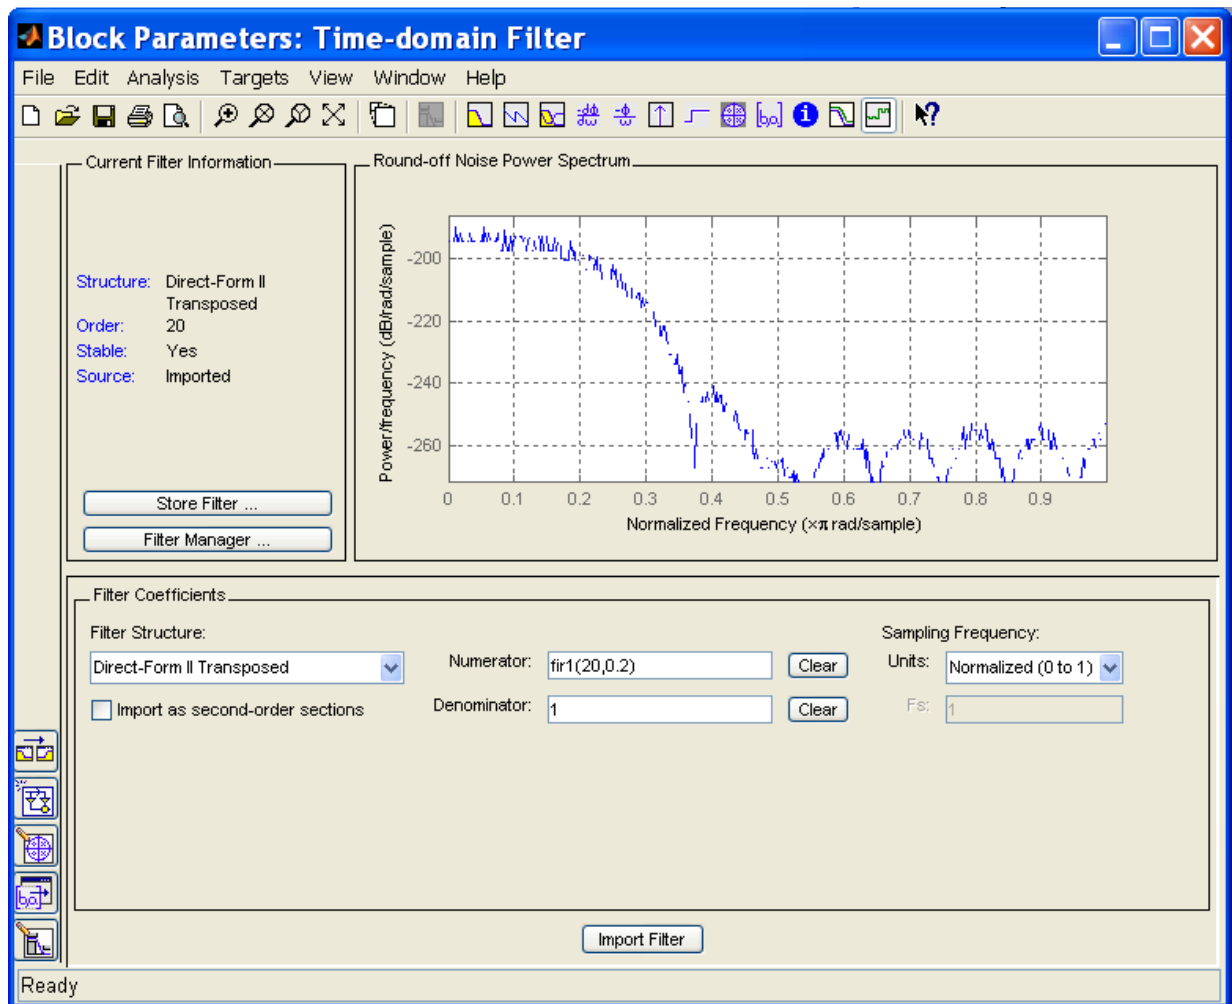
Block Parameters: Time-domain Filter

File Edit Analysis Targets View Window Help

Current Filter Information

Structure: Direct-Form II Transposed
Order: 20
Stable: Yes
Source: Imported

Store Filter ...
Filter Manager ...

Round-off Noise Power Spectrum

Power/frequency (dB/rad/sample)
-200
-220
-240
-260
0 0.1 0.2 0.3 0.4 0.5 0.6 0.7 0.8 0.9
Normalized Frequency ($\times\pi$ rad/sample)

Filter Coefficients

Filter Structure:
Direct-Form II Transposed
Import as second-order sections

Numerator: fir1(20,0.2) Clear
Denominator: 1 Clear

Sampling Frequency:
Units: Normalized (0 to 1)
Fs: 1

Import Filter

Ready